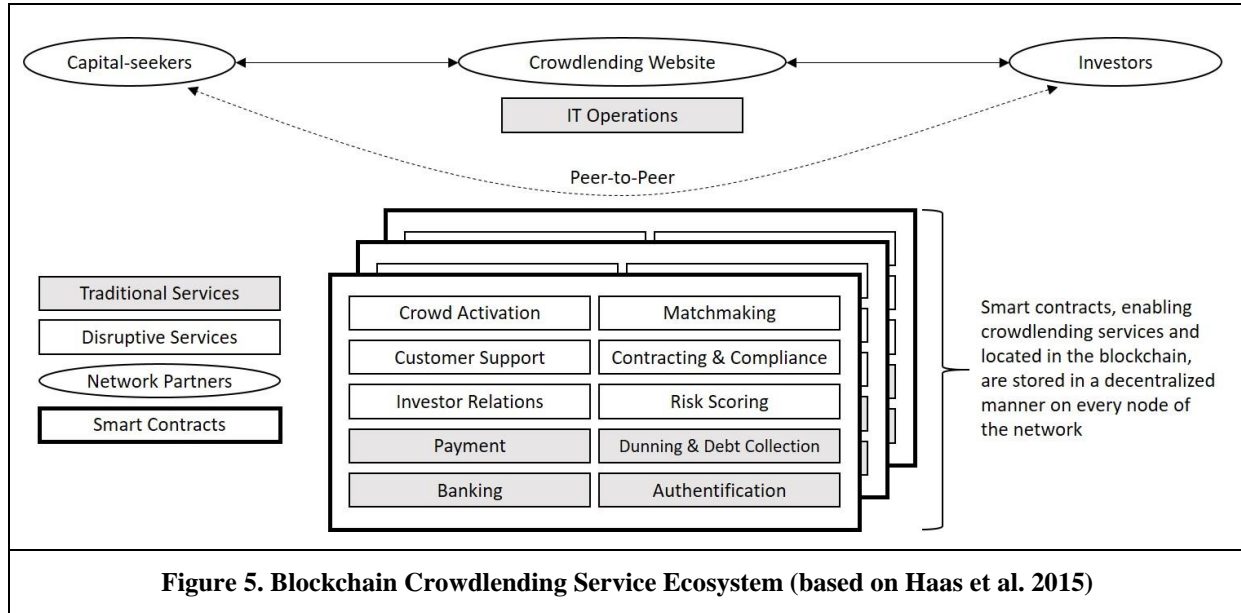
Capital-seekers

Crowdlending Website

Investors

IT Operations

Peer-to-Peer

Traditional Services

Disruptive Services

Network Partners

Smart Contracts

Crowd Activation

Matchmaking

Customer Support

Contracting & Compliance

Investor Relations

Risk Scoring

Payment

Dunning & Debt Collection

Banking

Authentification

Smart contracts, enabling crowdlending services and located in the blockchain, are stored in a decentralized manner on every node of the network

Figure 5. Blockchain Crowdlending Service Ecosystem (based on Haas et al. 2015)